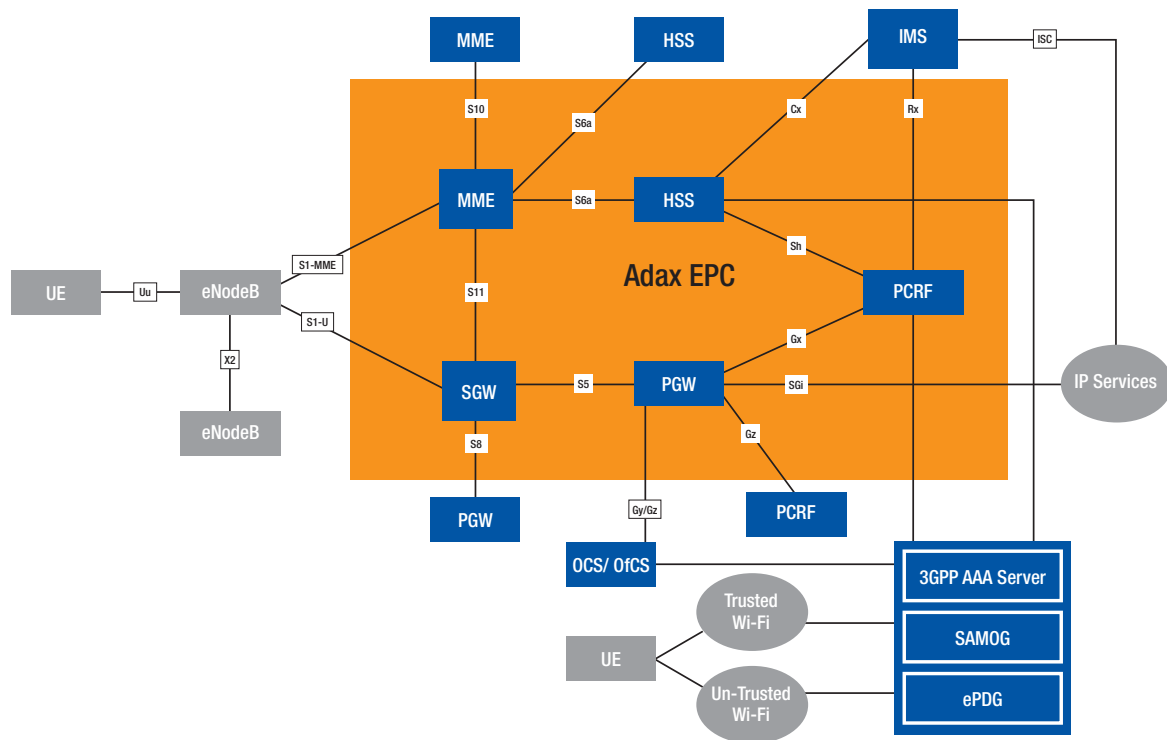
MME

HSS

IMS

ISC

S10

S6a

Cx

Rx

MME

S6a

HSS

Sh

S1-MME

Adax EPC

UE

Uu

eNodeB

PCRF

S11

S1-U

X2

Gx

SGW

S5

PGW

SGi

IP Services

eNodeB

S8

Gz

Gy/Gz

PGW

PCRF

OCS/ OfCS

3GPP AAA Server

Trusted Wi-Fi

SAMOG

UE

Un-Trusted Wi-Fi

ePDG